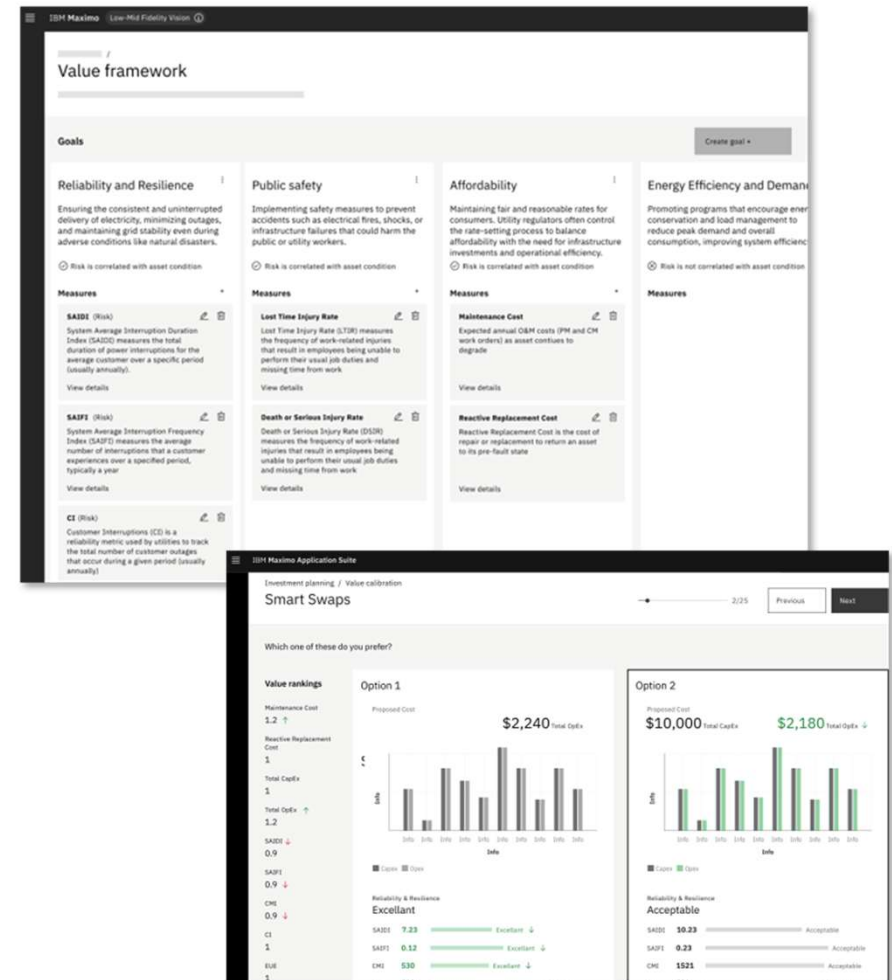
IBM Maximo Low-Mid Fidelity Vision

/

Value framework

Goals

Create goal +

Reliability and Resilience

Ensuring the consistent and uninterrupted delivery of electricity, minimizing outages, and maintaining grid stability even during adverse conditions like natural disasters.

Risk is correlated with asset condition

Measures

SAIDI (Risk)

System Average Interruption Duration Index (SAIDI) measures the total duration of power interruptions for the average customer over a specific period (usually annually).

View details

SAIFI (Risk)

System Average Interruption Frequency Index (SAIFI) measures the average number of interruptions that a customer experiences over a specified period, typically a year

View details

CI (Risk)

Customer Interruptions (CI) is a reliability metric used by utilities to track the total number of customer outages that occur during a given period (usually annually)

Public safety

Implementing safety measures to prevent accidents such as electrical fires, shocks, or infrastructure failures that could harm the public or utility workers.

Risk is correlated with asset condition

Measures

Lost Time Injury Rate

Lost Time Injury Rate (LTIR) measures the frequency of work-related injuries that result in employees being unable to perform their usual job duties and missing time from work

View details

Death or Serious Injury Rate

Death or Serious Injury Rate (DSIR) measures the frequency of work-related injuries that result in employees being unable to perform their usual job duties and missing time from work

View details

Affordability

Maintaining fair and reasonable rates for consumers. Utility regulators often control the rate-setting process to balance affordability with the need for infrastructure investments and operational efficiency.

Risk is correlated with asset condition

Measures

Maintenance Cost

Expected annual O&M costs (PM and CM work orders) as asset contiues to degrade

View details

Reactive Replacement Cost

Reactive Replacement Cost is the cost of repair or replacement to return an asset to its pre-fault state

View details

Energy Efficiency and Demand

Promoting programs that encourage ener conservation and load management to reduce peak demand and overall consumption, improving system efficienc

Risk is not correlated with asset condition

Measures

IBM Maximo Application Suite

Investment planning / Value calibration

Smart Swaps

2/25

Previous

Next

Which one of these do you prefer?

Value rankings

Maintenance Cost
1.2

Reactive Replacement Cost
1

Total CapEx
1

Total OpEx
1.2

SAIDI
0.9

SAIFI
0.9

CMI
0.9

CI
1

EUE
1

Option 1

Proposed Cost

$2,240 Total OpEx

Info

Capex Opex

Reliability & Resilience

Excellant

SAIDI 7.23 Excellant

SAIFI 0.12 Excellant

CMI 530 Excellant

Option 2

Proposed Cost

$10,000 Total CapEx

$2,180 Total OpEx

Info

Capex Opex

Reliability & Resilience

Acceptable

SAIDI 10.23 Acceptable

SAIFI 0.23 Acceptable

CMI 1521 Acceptable